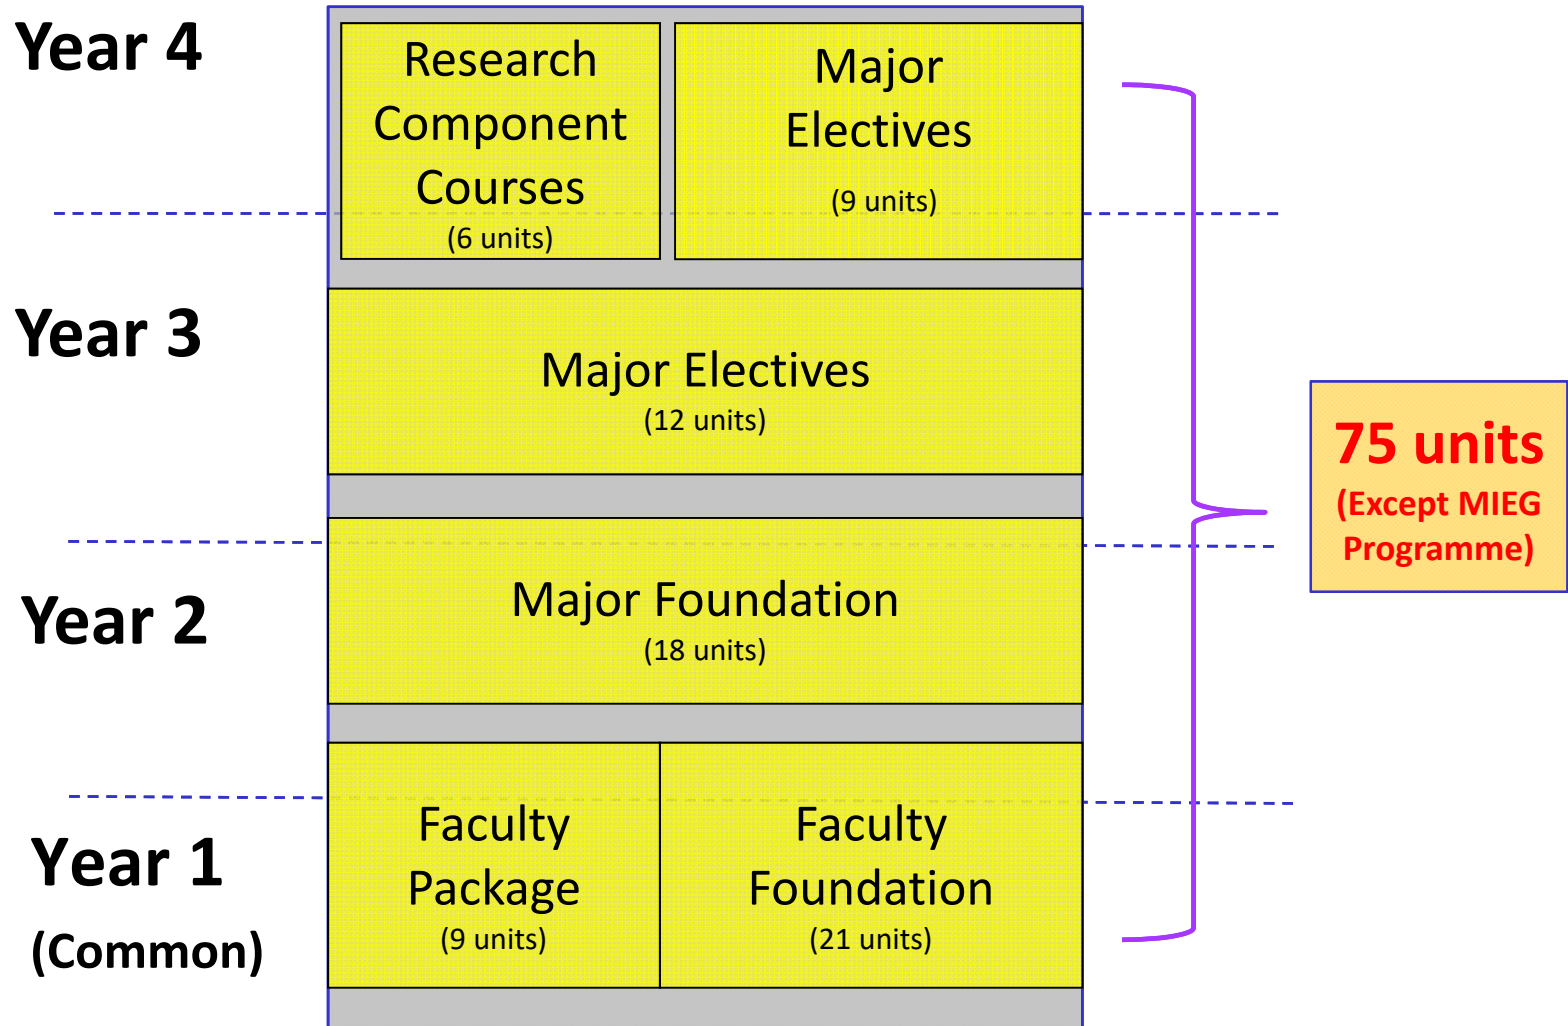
Year 4

Research Component Courses
(6 units)

Major Electives
(9 units)

Year 3

Major Electives
(12 units)

Year 2

Major Foundation
(18 units)

Year 1
(Common)

Faculty Package
(9 units)

Faculty Foundation
(21 units)

75 units
(Except MIEG Programme)